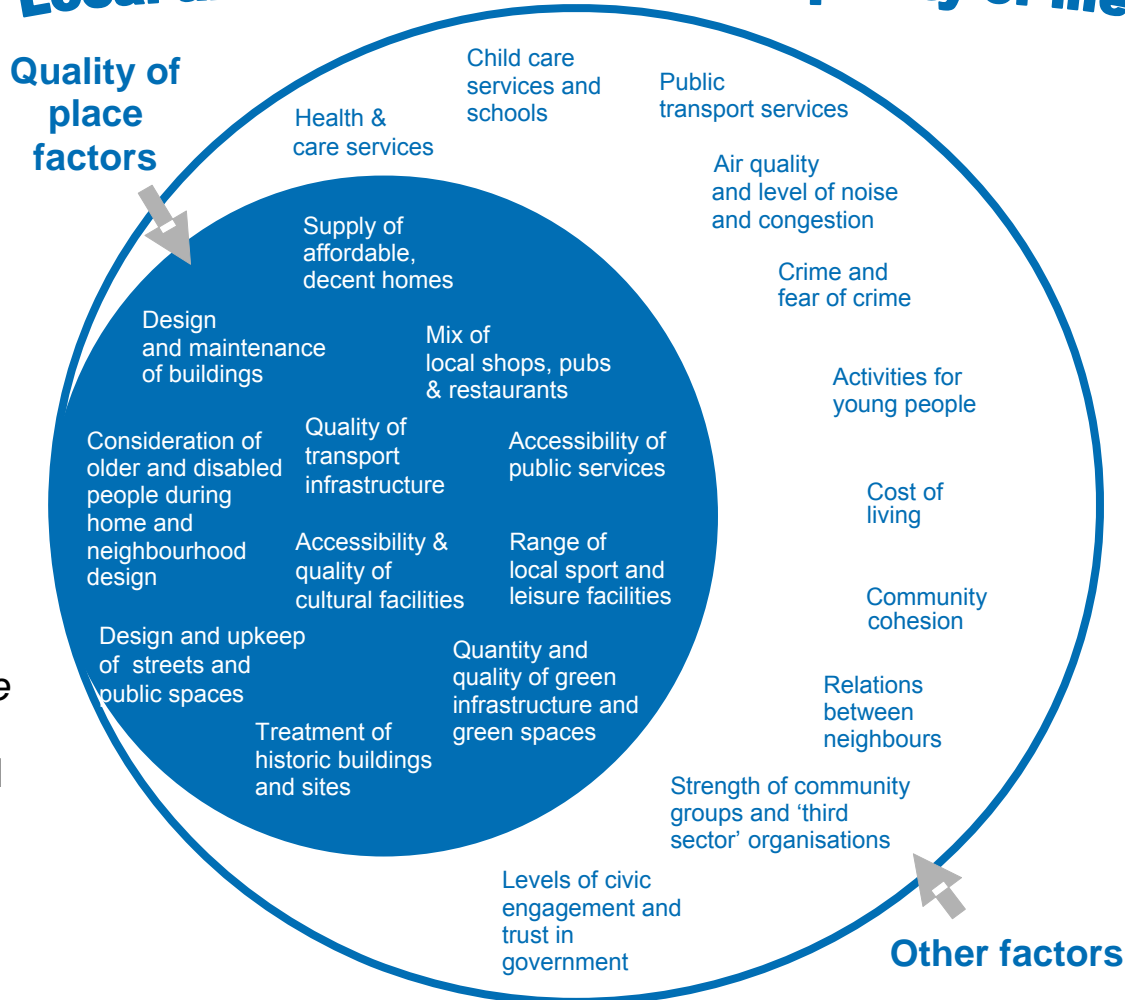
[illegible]

Quality of place factors

Health & care services

Child care services and schools

Public transport services

Air quality and level of noise and congestion

Crime and fear of crime

Activities for young people

Cost of living

Community cohesion

Relations between neighbours

Strength of community groups and 'third sector' organisations

Levels of civic engagement and trust in government

Supply of affordable, decent homes

Design and maintenance of buildings

Mix of local shops, pubs & restaurants

Consideration of older and disabled people during home and neighbourhood design

Quality of transport infrastructure

Accessibility of public services

Accessibility & quality of cultural facilities

Range of local sport and leisure facilities

Design and upkeep of streets and public spaces

Quantity and quality of green infrastructure and green spaces

Treatment of historic buildings and sites

Other factors